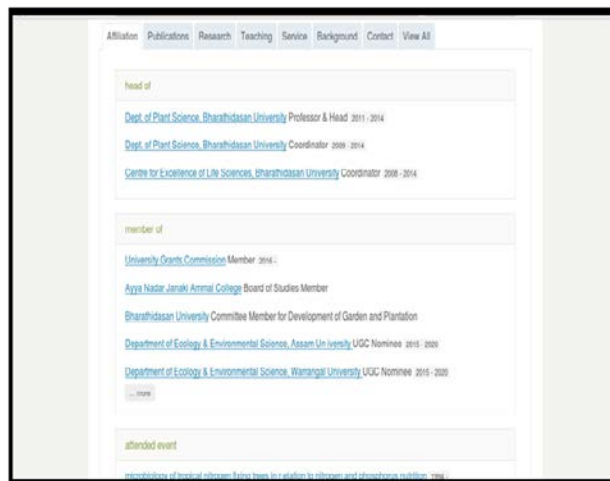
Affiliation Publications Research Teaching Service Background Contact View All

head of

Dept. of Plant Science, Bharathidasan University Professor & Head 2011 - 2014

Dept. of Plant Science, Bharathidasan University Coordinator 2009 - 2014

Centre for Excellence of Life Sciences, Bharathidasan University Coordinator 2008 - 2014

member of

University Grants Commission Member 2016 -

Ayya Nadar Janaki Ammal College Board of Studies Member

Bharathidasan University Committee Member for Development of Garden and Plantation

Department of Ecology & Environmental Science, Assam University UGC Nominee 2015 - 2020

Department of Ecology & Environmental Science, Warrangal University UGC Nominee 2015 - 2020

... more

attended event

microbiology of tropical nitrogen fixing trees in relation to nitrogen and phosphorus nutrition 1994 -